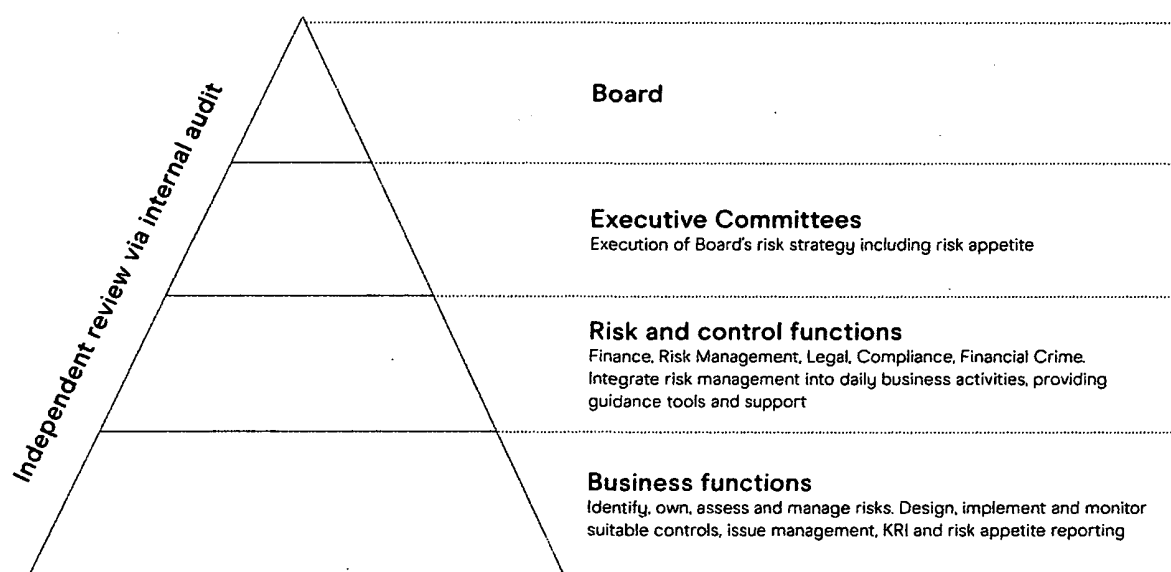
Independent review via internal audit

Board

Executive Committees
Execution of Board's risk strategy including risk appetite

Risk and control functions
Finance, Risk Management, Legal, Compliance, Financial Crime. Integrate risk management into daily business activities, providing guidance tools and support

Business functions
Identify, own, assess and manage risks. Design, implement and monitor suitable controls, issue management, KRI and risk appetite reporting